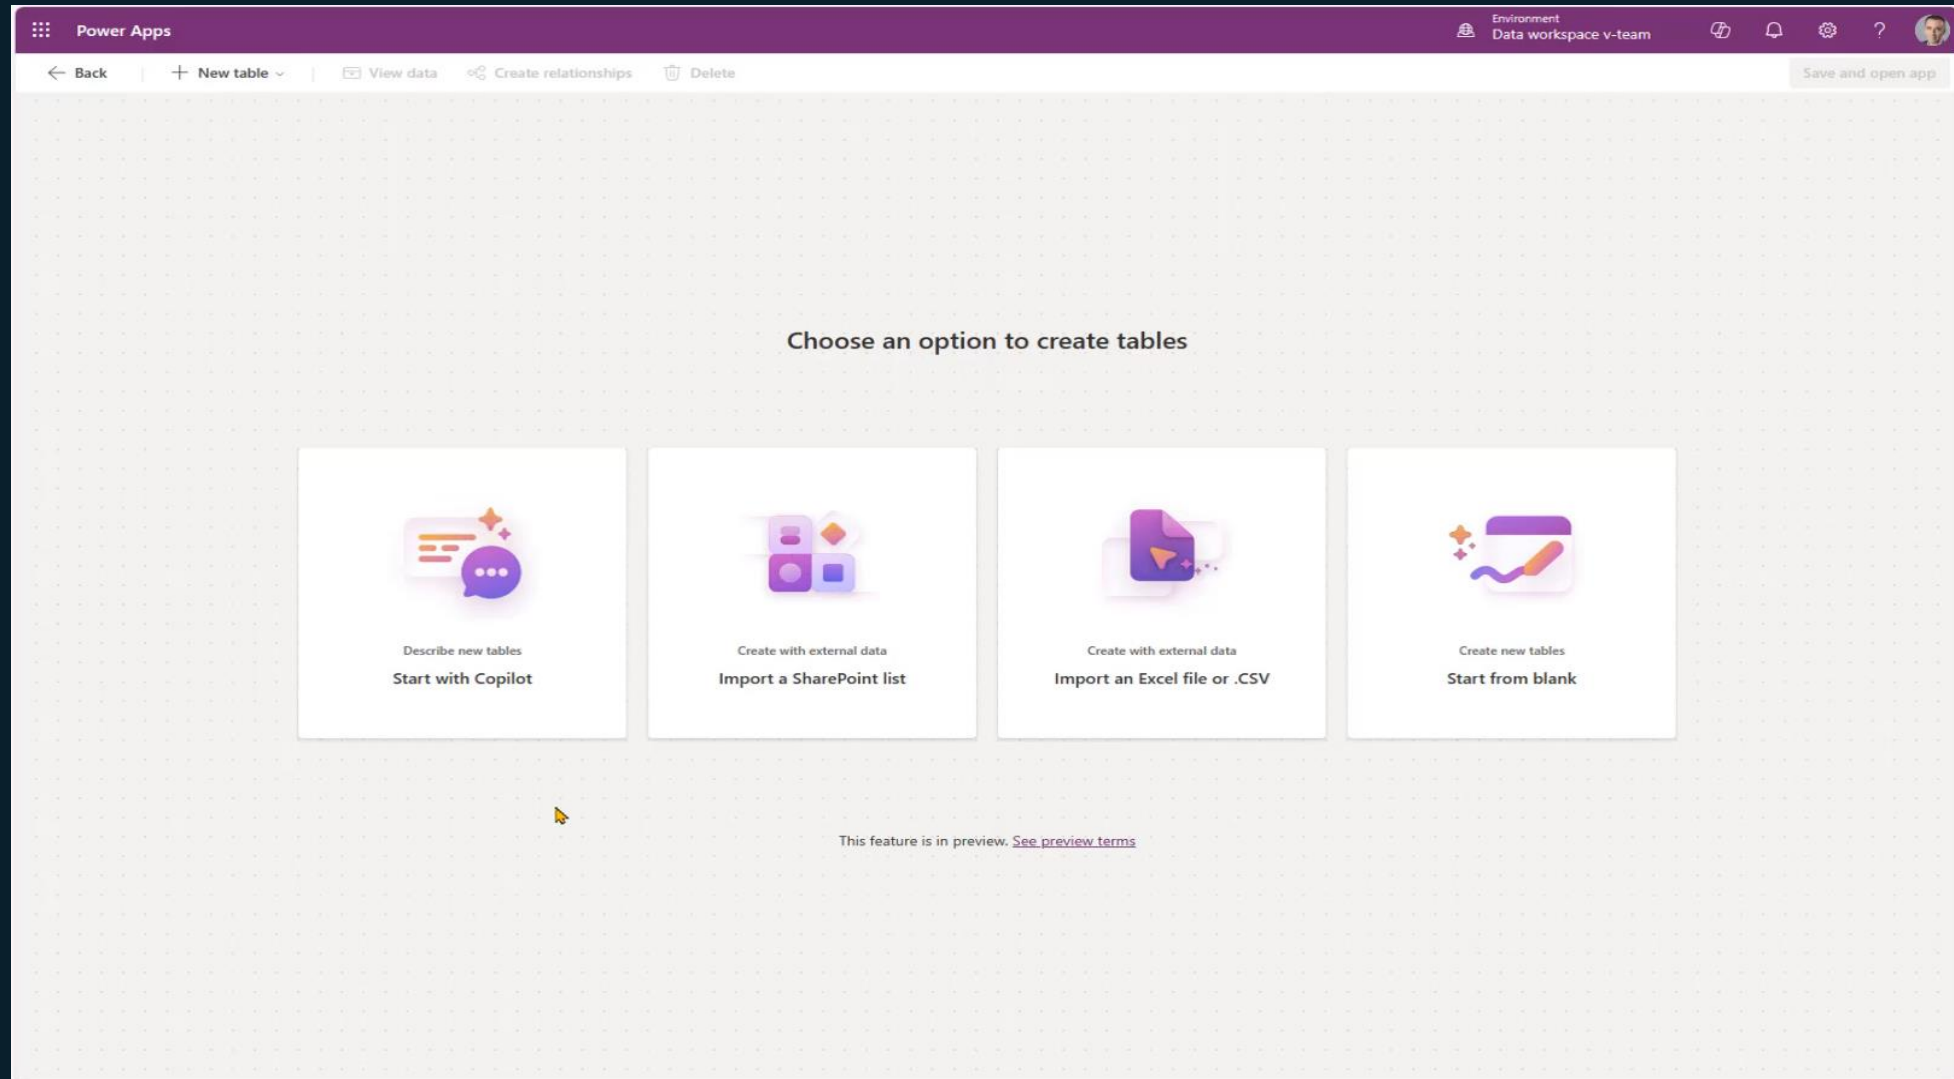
Power Apps

Environment
Data workspace v-team

Back

New table

View data

Create relationships

Delete

Save and open app

Choose an option to create tables

Describe new tables
Start with Copilot

Create with external data
Import a SharePoint list

Create with external data
Import an Excel file or .CSV

Create new tables
Start from blank

This feature is in preview. See preview terms